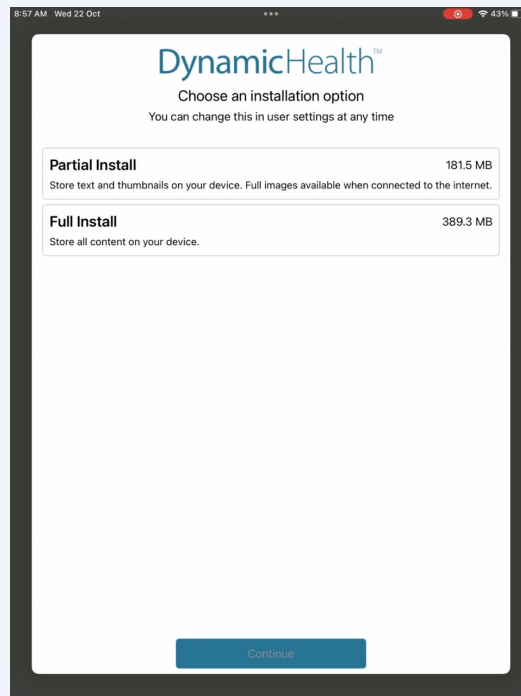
8:57 AM Wed 22 Oct

43%

DynamicHealth™

Choose an installation option

You can change this in user settings at any time

Partial Install 181.5 MB

Store text and thumbnails on your device. Full images available when connected to the internet.

Full Install 389.3 MB

Store all content on your device.

Continue